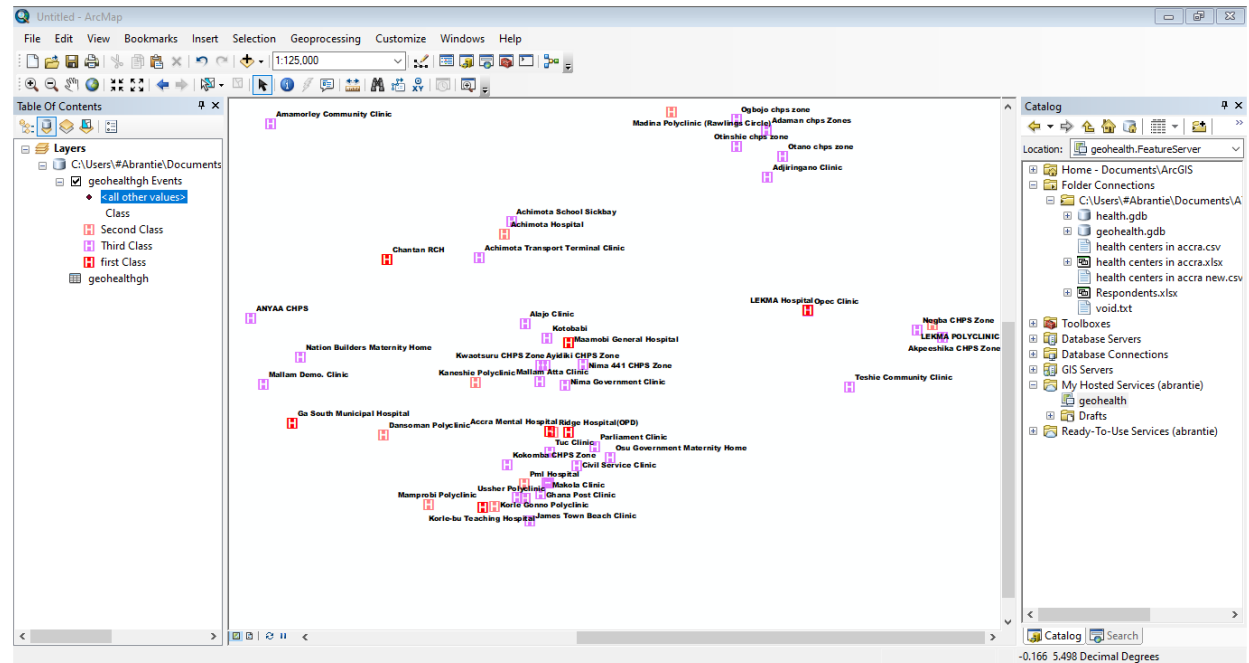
Untitled - ArcMap

File Edit View Bookmarks Insert Selection Geoprocessing Customize Windows Help

1:125,000

Table Of Contents

Layers
C:\Users\#Abrantie\Documents
geohealthgh Events
<all other values>
Class
Second Class
Third Class
first Class
geohealthgh

Amamorley Community Clinic
Ogbojo chps zone
Madina Polyclinic (Rawlings Circle)
Adaman chps Zones
Otinshie chps zone
Otano chps zone
Adjiringano Clinic
Achimota School Sickbay
Achimota Hospital
Chantan RCH
Achimota Transport Terminal Clinic
ANYAA CHPS
LEKMA Hospital
Opec Clinic
Alajo Clinic
Negba CHPS Zone
Kotobabi
LEKMA POLYCLINIC
Maamobi General Hospital
Akpeeshika CHPS Zone
Nation Builders Maternity Home
Kwaotsuru CHPS Zone
Ayidiki CHPS Zone
Nima 441 CHPS Zone
Mallam Demo. Clinic
Kaneshie Polyclinic
Mallam Atta Clinic
Teshie Community Clinic
Nima Government Clinic
Ga South Municipal Hospital
Accra Mental Hospital
Ridge Hospital(OPD)
Dansoman Polyclinic
Parliament Clinic
Tuc Clinic
Osu Government Maternity Home
Kokomba CHPS Zone
Civil Service Clinic
Pml Hospital
Makola Clinic
Ussher Polyclinic
Ghana Post Clinic
Mamprobi Polyclinic
Korle Gonno Polyclinic
Korle-bu Teaching Hospital
James Town Beach Clinic

Catalog
Location: geohealth.FeatureServer
Home - Documents\ArcGIS
Folder Connections
C:\Users\#Abrantie\Documents\A
health.gdb
geohealth.gdb
health centers in accra.csv
health centers in accra.xlsx
health centers in accra new.csv
Respondents.xlsx
void.txt
Toolboxes
Database Servers
Database Connections
GIS Servers
My Hosted Services (abrantie)
geohealth
Drafts
Ready-To-Use Services (abrantie)
Catalog
Search

-0.166 5.498 Decimal Degrees